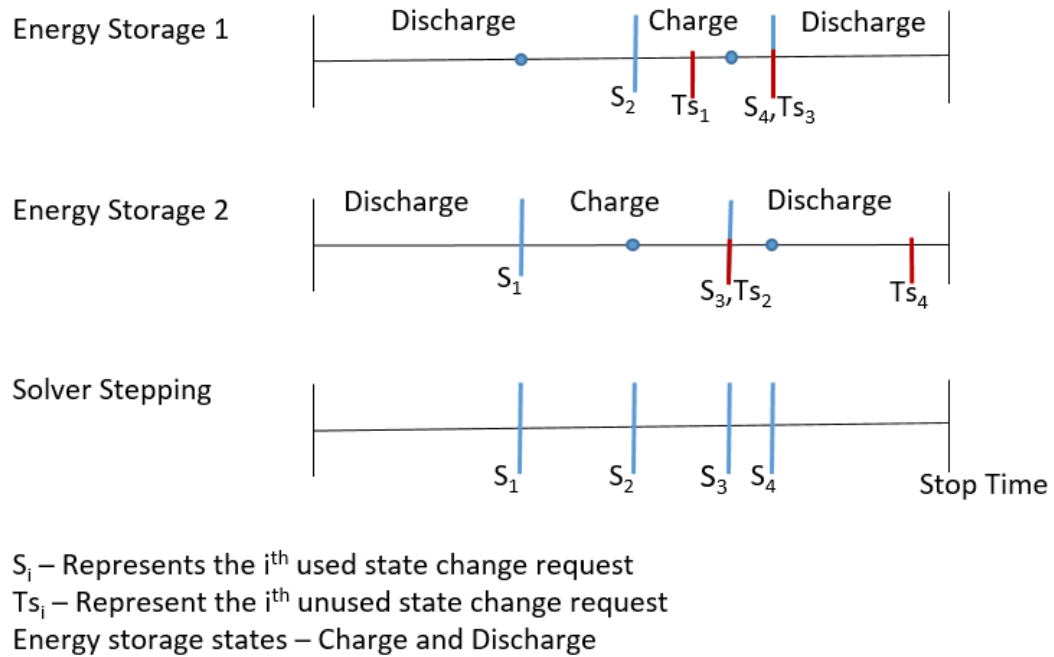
Energy Storage 1

Discharge

Charge

Discharge

$S_2$

$Ts_1$

$S_4$,$Ts_3$

Energy Storage 2

Discharge

Charge

Discharge

$S_1$

$S_3$,$Ts_2$

$Ts_4$

Solver Stepping

$S_1$

$S_2$

$S_3$

$S_4$

Stop Time

$S_i$ – Represents the $i^{th}$ used state change request
$Ts_i$ – Represent the $i^{th}$ unused state change request
Energy storage states – Charge and Discharge